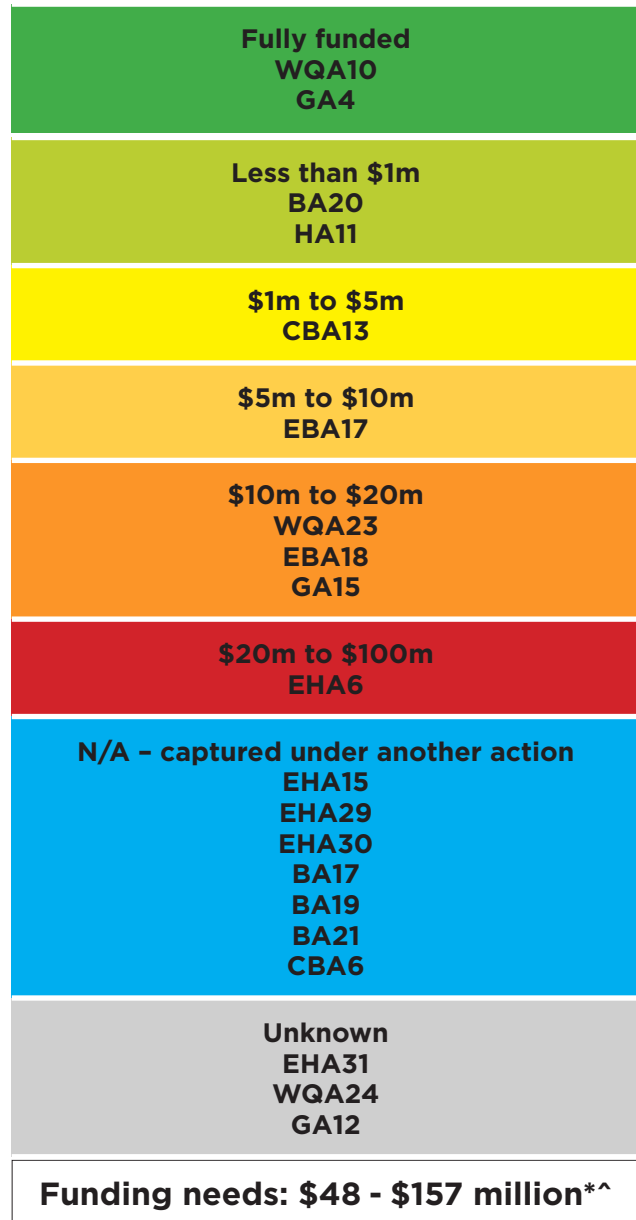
Fully funded
WQA10
GA4

Less than $1m
BA20
HA11

$1m to $5m
CBA13

$5m to $10m
EBA17

$10m to $20m
WQA23
EBA18
GA15

$20m to $100m
EHA6

N/A – captured under another action
EHA15
EHA29
EHA30
BA17
BA19
BA21
CBA6

Unknown
EHA31
WQA24
GA12

Funding needs: $48 - $157 million*^